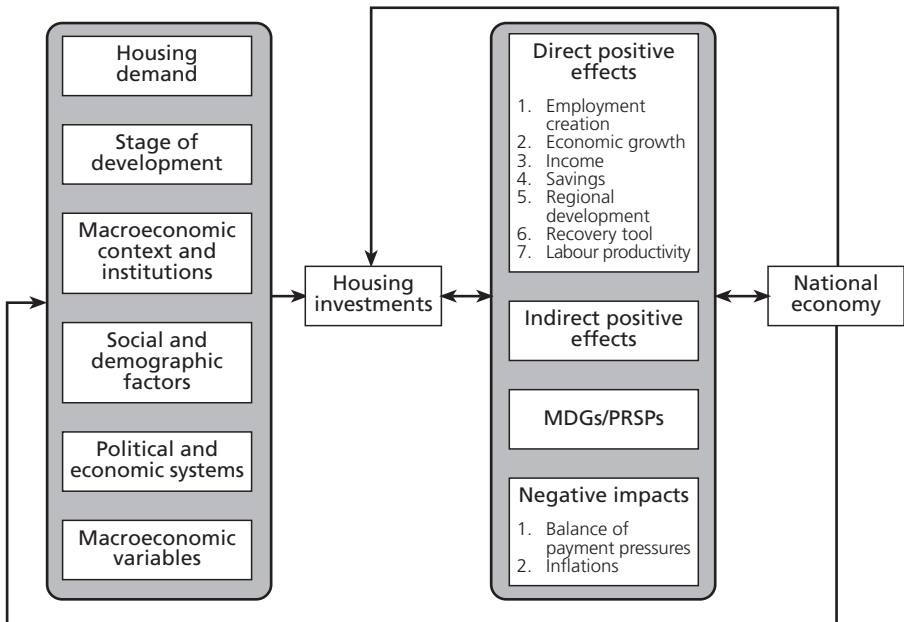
Housing demand

Stage of development

Macroeconomic context and institutions

Social and demographic factors

Political and economic systems

Macroeconomic variables

Housing investments

Direct positive effects

1. Employment creation
2. Economic growth
3. Income
4. Savings
5. Regional development
6. Recovery tool
7. Labour productivity

Indirect positive effects

MDGs/PRSPs

Negative impacts

1. Balance of payment pressures
2. Inflations

National economy